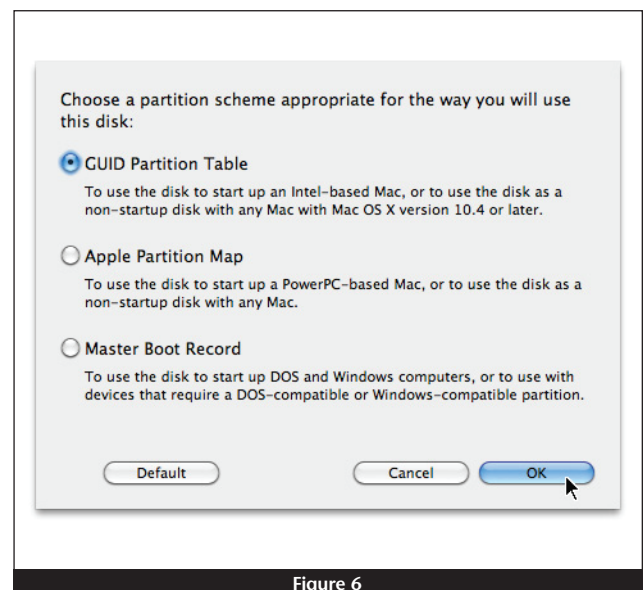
Choose a partition scheme appropriate for the way you will use this disk:

GUID Partition Table

To use the disk to start up an Intel-based Mac, or to use the disk as a non-startup disk with any Mac with Mac OS X version 10.4 or later.

Apple Partition Map

To use the disk to start up a PowerPC-based Mac, or to use the disk as a non-startup disk with any Mac.

Master Boot Record

To use the disk to start up DOS and Windows computers, or to use with devices that require a DOS-compatible or Windows-compatible partition.

Default

Cancel

OK

Figure 6